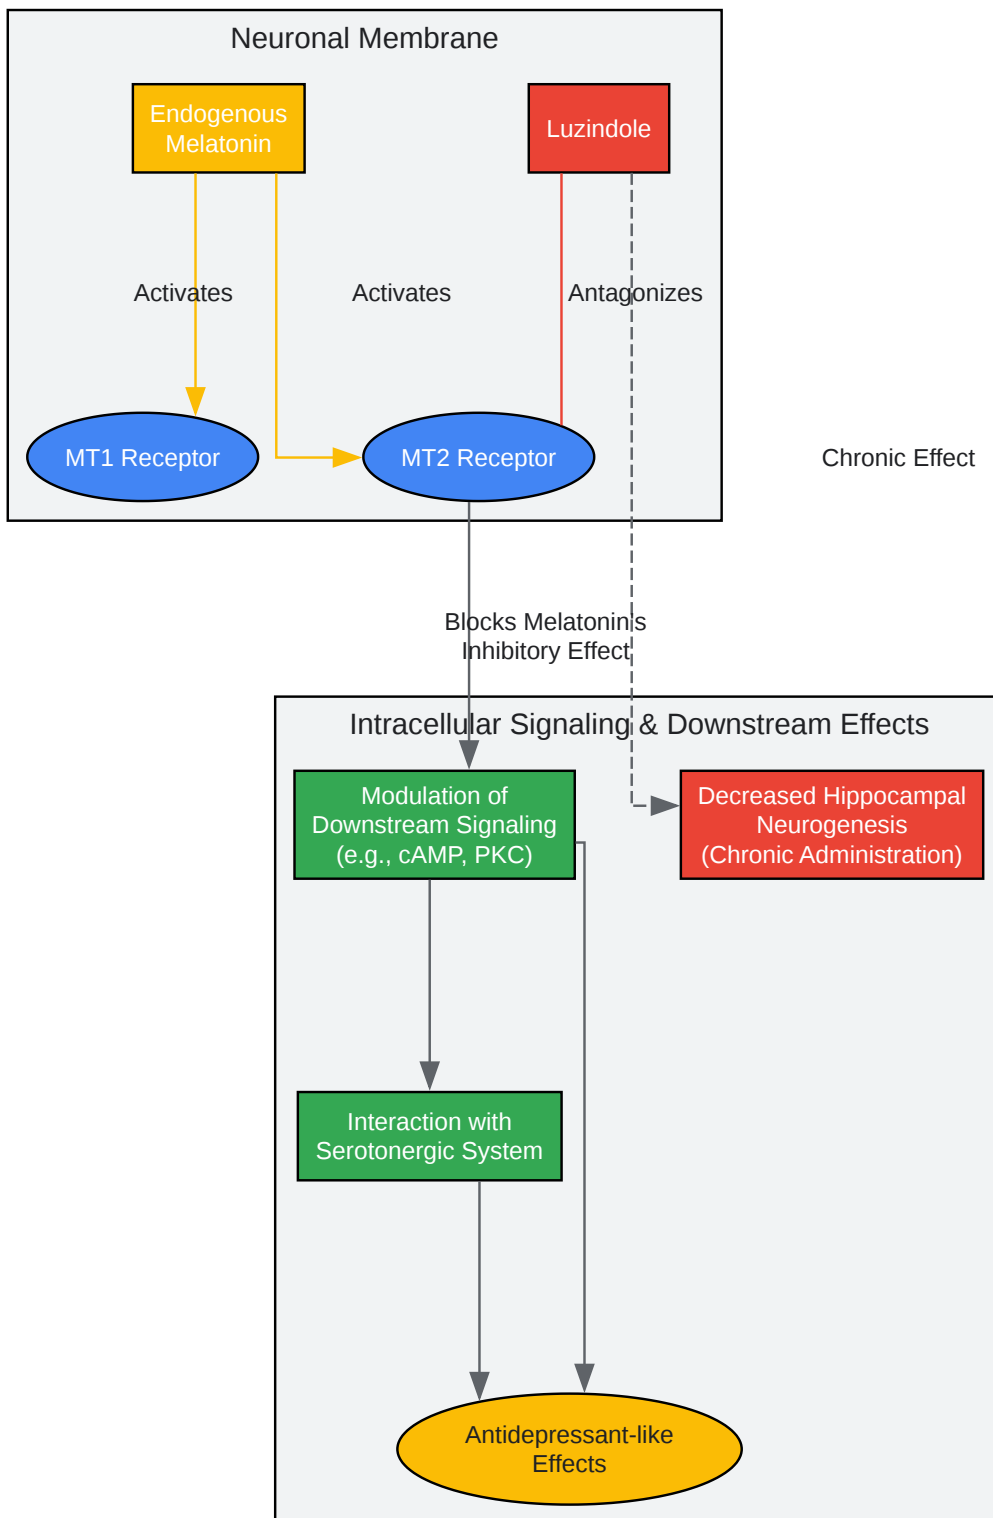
Neuronal Membrane

Endogenous Melatonin

Luzindole

Activates

Activates

Antagonizes

MT1 Receptor

MT2 Receptor

Chronic Effect

Blocks Melatonin's Inhibitory Effect

Intracellular Signaling & Downstream Effects

Modulation of Downstream Signaling (e.g., cAMP, PKC)

Decreased Hippocampal Neurogenesis (Chronic Administration)

Interaction with Serotonergic System

Antidepressant-like Effects